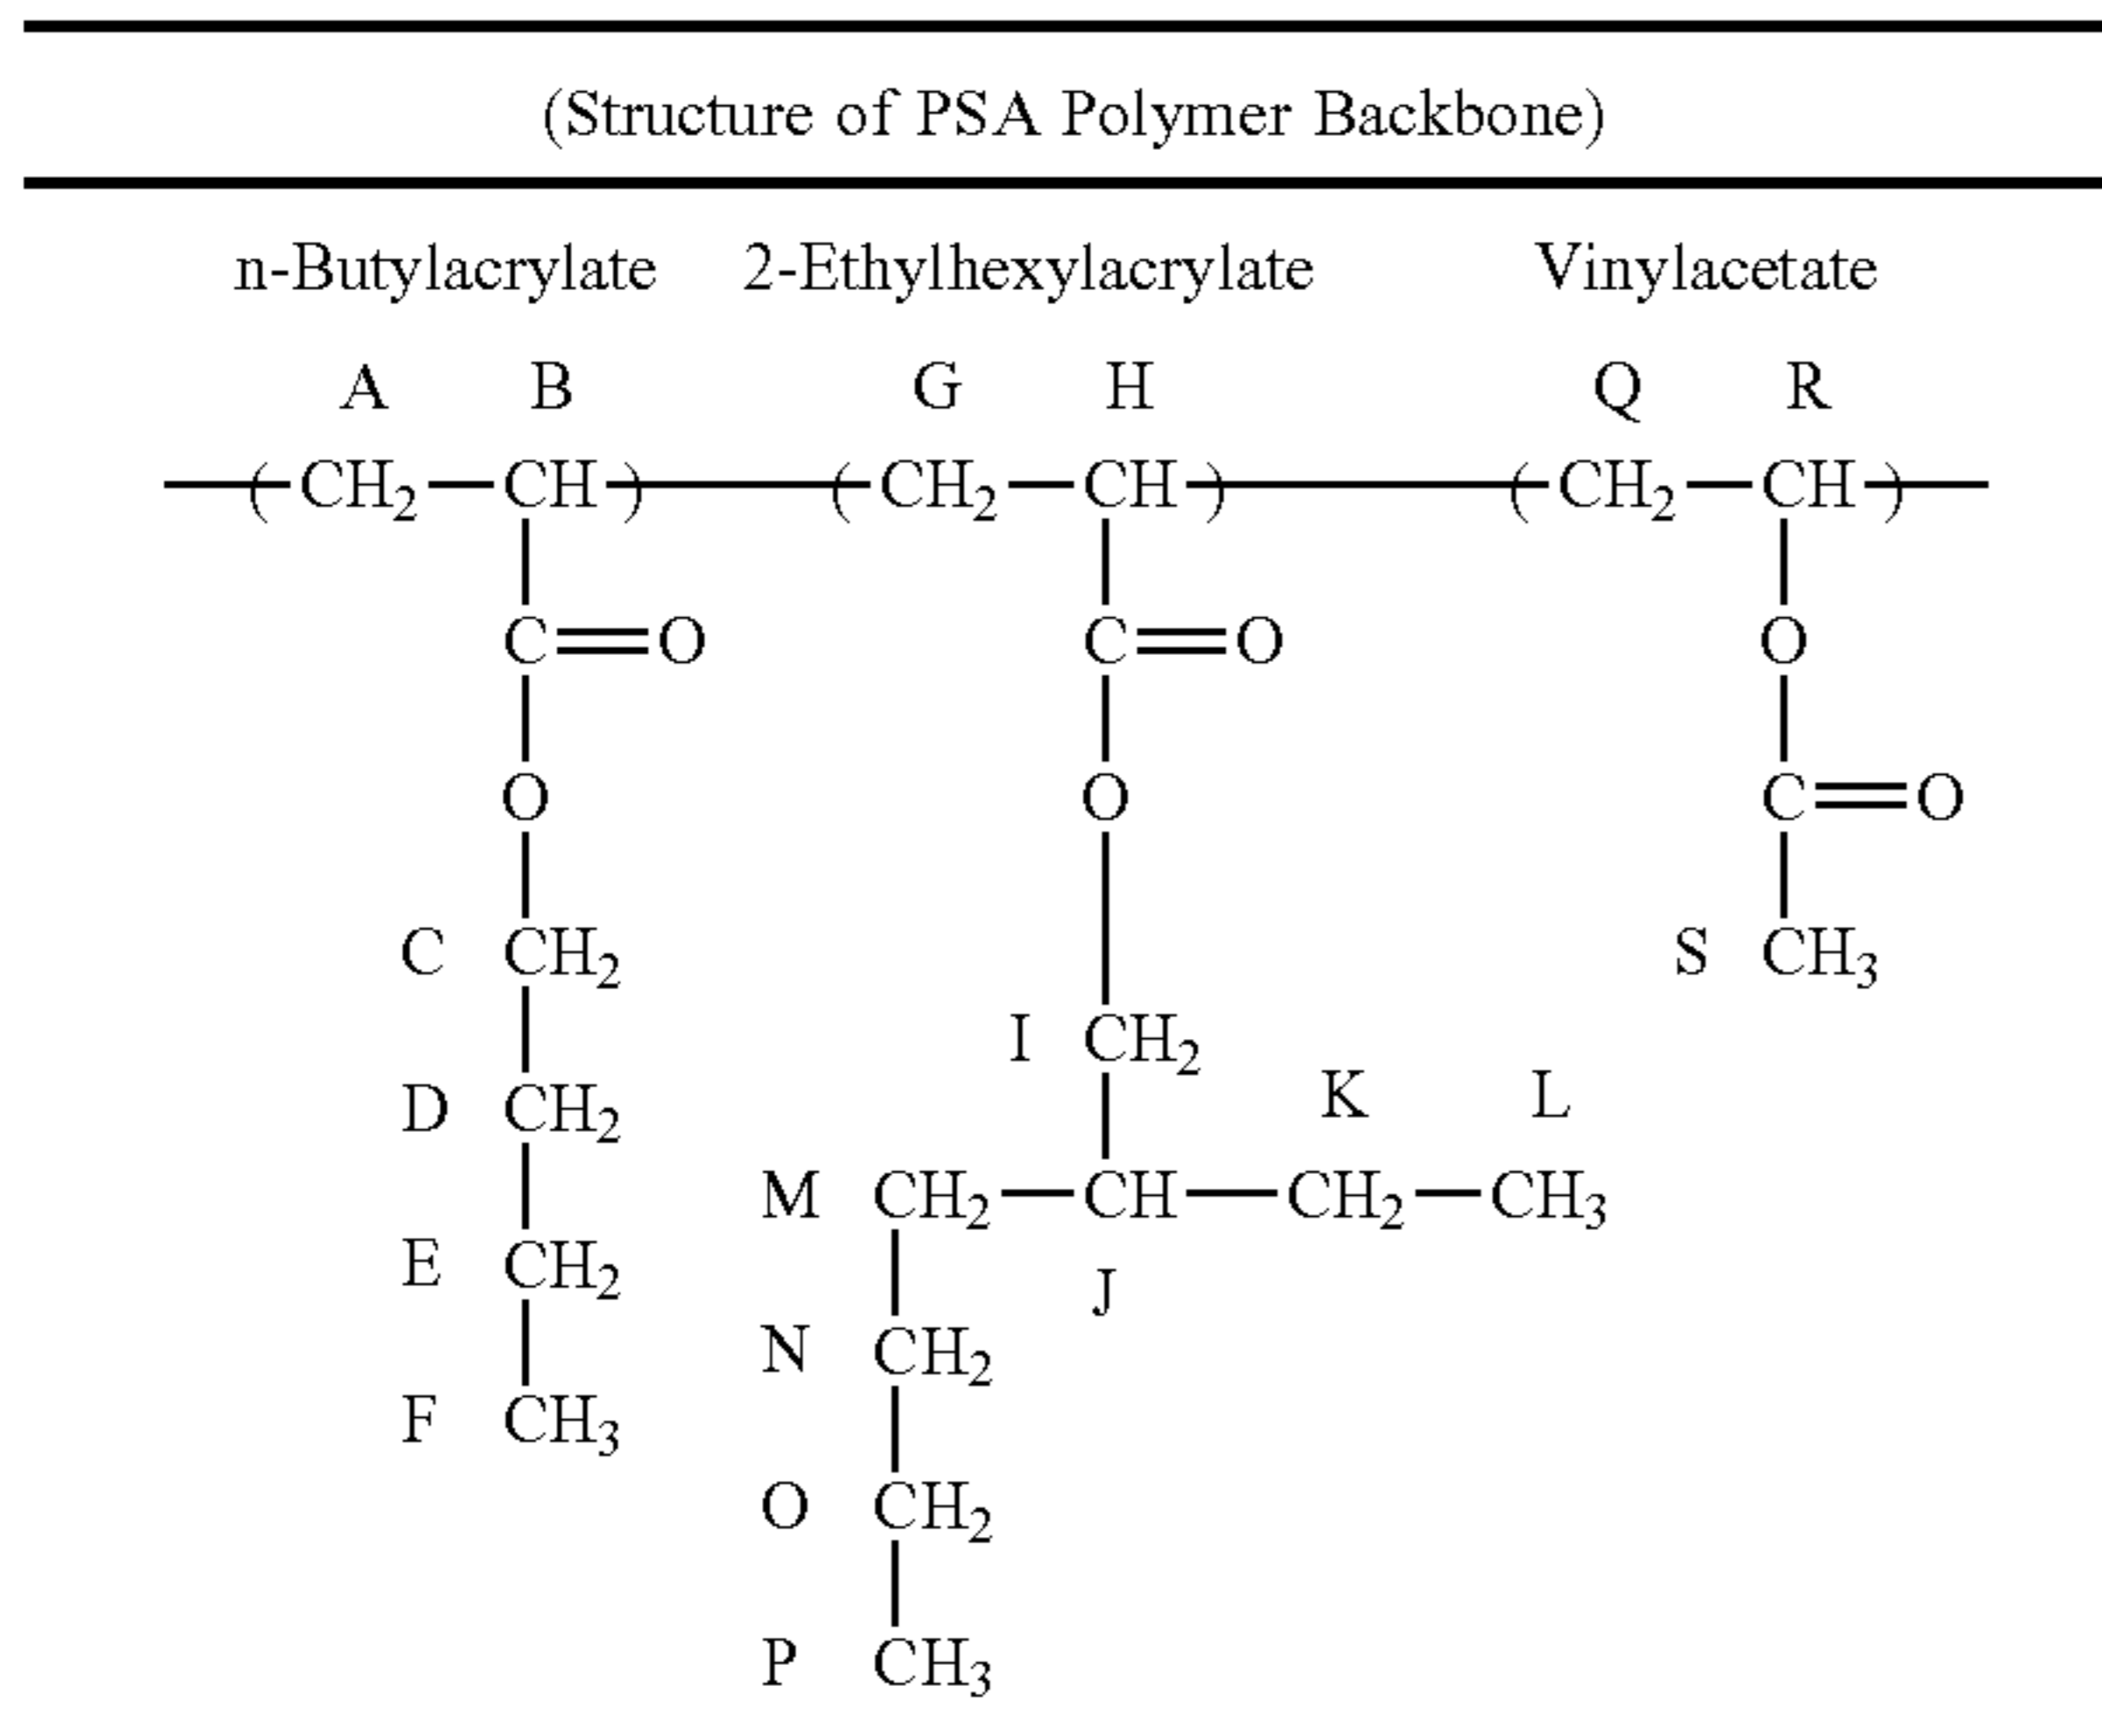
(Structure of PSA Polymer Backbone)

n-Butylacrylate 2-Ethylhexylacrylate Vinylacetate

A B G H Q R

$-(CH_2-CH)-(CH_2-CH)-(CH_2-CH)-$

C=O C=O O

O O C=O

C $CH_2$ S $CH_3$

I $CH_2$

D $CH_2$ K L

M $CH_2-CH-CH_2-CH_3$

E $CH_2$ J

N $CH_2$

F $CH_3$

O $CH_2$

P $CH_3$